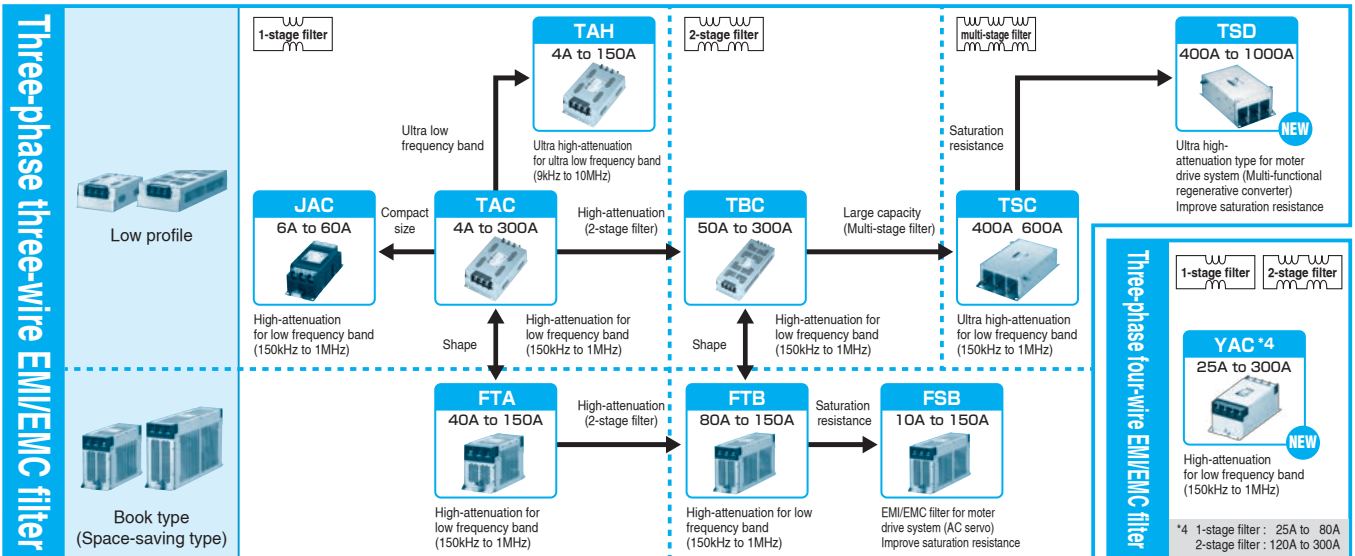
Three-phase three-wire EMI/EMC filter

Low profile

Book type
(Space-saving type)

1-stage filter

2-stage filter

multi-stage filter

TAH
4A to 150A
Ultra high-attenuation for ultra low frequency band (9kHz to 10MHz)

Ultra low frequency band

TSD
400A to 1000A
NEW
Ultra high-attenuation type for moter drive system (Multi-functional regenerative converter)
Improve saturation resistance

Saturation resistance

JAC
6A to 60A
High-attenuation for low frequency band (150kHz to 1MHz)

Compact size

TAC
4A to 300A
High-attenuation (2-stage filter)

High-attenuation for low frequency band (150kHz to 1MHz)

TBC
50A to 300A
Large capacity (Multi-stage filter)
High-attenuation for low frequency band (150kHz to 1MHz)

TSC
400A 600A
Ultra high-attenuation for low frequency band (150kHz to 1MHz)

Shape

Shape

FTA
40A to 150A
High-attenuation (2-stage filter)
High-attenuation for low frequency band (150kHz to 1MHz)

FTB
80A to 150A
Saturation resistance
High-attenuation for low frequency band (150kHz to 1MHz)

FSB
10A to 150A
EMI/EMC filter for moter drive system (AC servo)
Improve saturation resistance

Three-phase four-wire EMI/EMC filter

1-stage filter
2-stage filter

YAC *4
25A to 300A
NEW
High-attenuation for low frequency band (150kHz to 1MHz)

*4 1-stage filter : 25A to 80A
2-stage filter : 120A to 300A